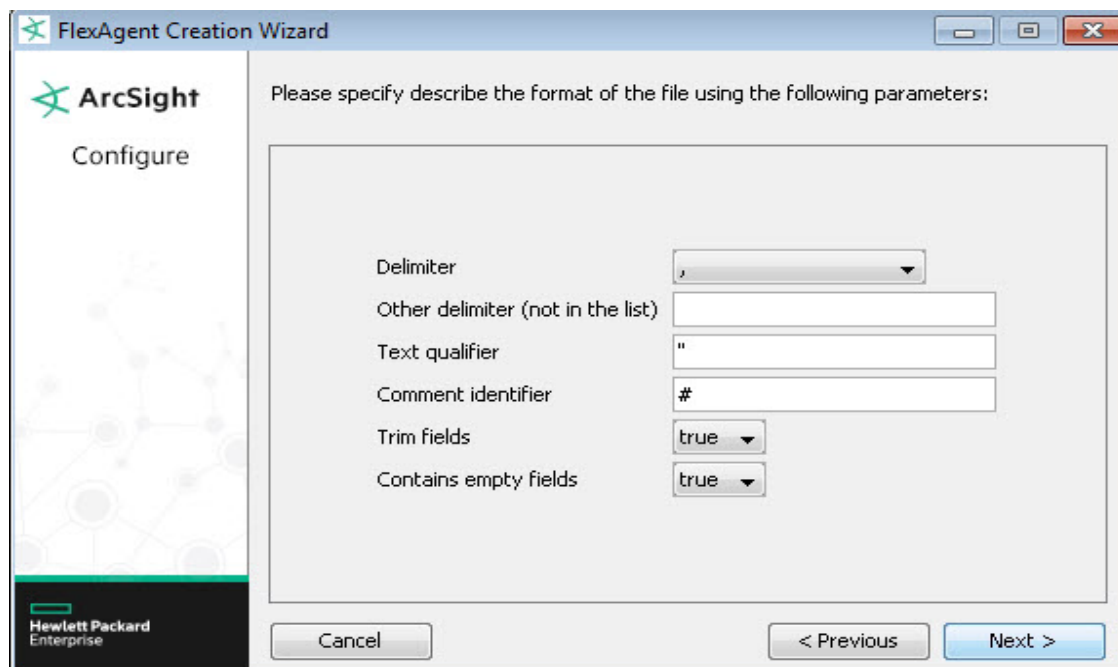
FlexAgent Creation Wizard

ArcSight

Configure

Please specify describe the format of the file using the following parameters:

Delimiter ,
Other delimiter (not in the list)
Text qualifier "
Comment identifier #
Trim fields true
Contains empty fields true

Hewlett Packard Enterprise

Cancel

< Previous

Next >